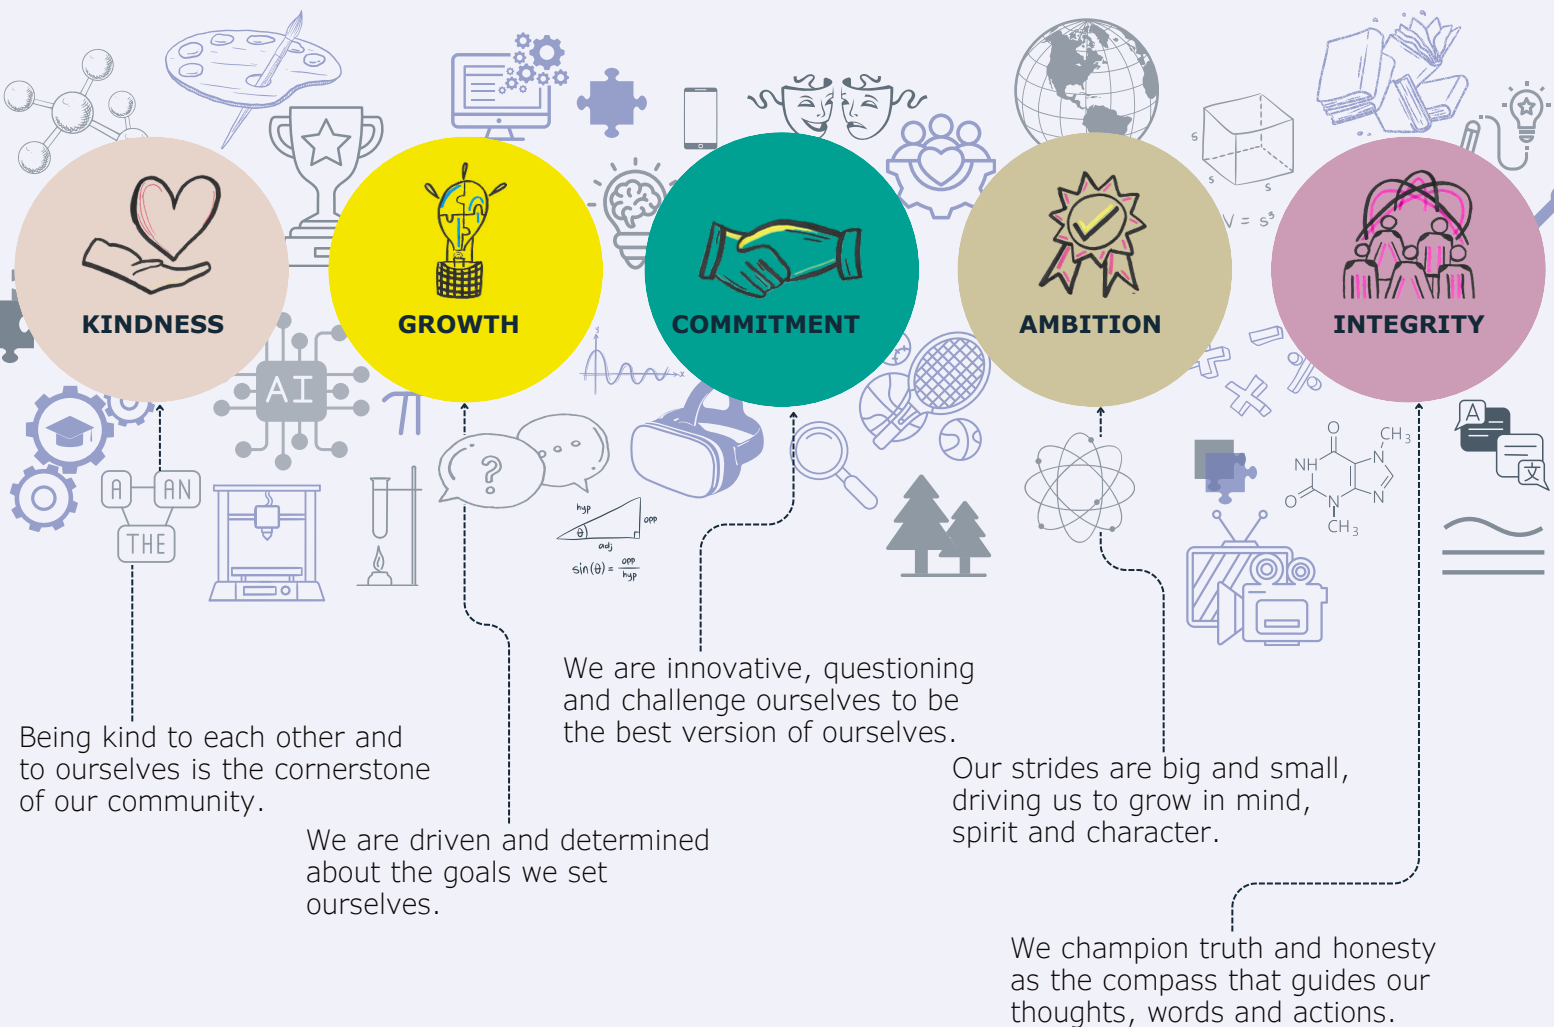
KINDNESS

GROWTH

COMMITMENT

AMBITION

INTEGRITY

AI

A

AN

THE

hyp

opp

adj

$\theta$

$\sin(\theta) = \frac{opp}{hyp}$

$V = s^3$

s

s

s

$CH_3$

NH

O

N

N

O

N

$CH_3$

A

文

Being kind to each other and to ourselves is the cornerstone of our community.

We are driven and determined about the goals we set ourselves.

We are innovative, questioning and challenge ourselves to be the best version of ourselves.

Our strides are big and small, driving us to grow in mind, spirit and character.

We champion truth and honesty as the compass that guides our thoughts, words and actions.